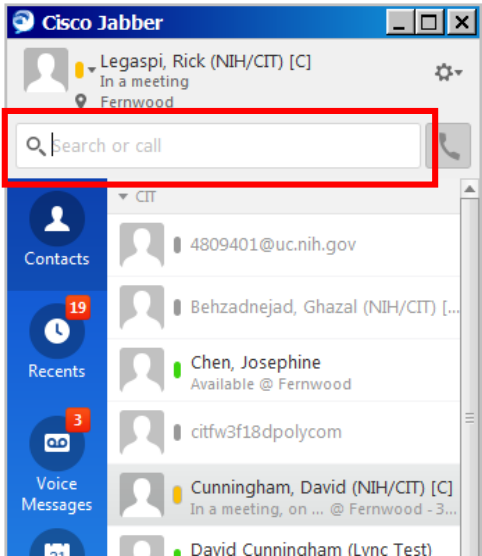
Cisco Jabber

Legaspi, Rick (NIH/CIT) [C]
In a meeting
Fernwood

Search or call

CIT

Contacts

19
Recents

3
Voice Messages

4809401@uc.nih.gov

Behzadnejad, Ghazal (NIH/CIT) [...

Chen, Josephine
Available @ Fernwood

citfw3f18dpolycom

Cunningham, David (NIH/CIT) [C]
In a meeting, on ... @ Fernwood - 3...

David Cunningham (Lync Test)